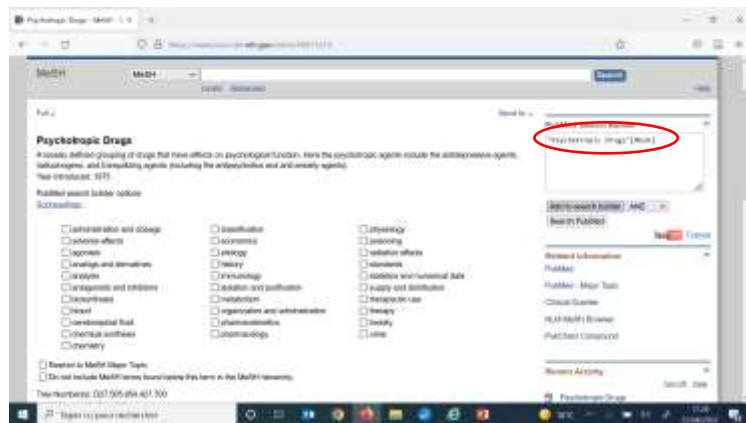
Psychotropic Drugs - MeSH

MeSH MeSH Search

Limits Advanced Help

Full Send to

Psychotropic Drugs

A loosely defined grouping of drugs that have effects on psychological function. Here the psychotropic agents include the antidepressive agents, hallucinogens, and tranquilizing agents (including the antipsychotics and anti-anxiety agents).

Year introduced: 1970

PubMed search builder options

Subheadings:

| | | |
|---|---|---|
| administration and dosage | classification | physiology |
| adverse effects | economics | poisoning |
| agonists | etiology | radiation effects |
| analogs and derivatives | history | standards |
| analysis | immunology | statistics and numerical data |
| antagonists and inhibitors | isolation and purification | supply and distribution |
| biosynthesis | metabolism | therapeutic use |
| blood | organization and administration | therapy |
| cerebrospinal fluid | pharmacokinetics | toxicity |
| chemical synthesis | pharmacology | urine |
| chemistry | | |

Restrict to MeSH Major Topic.

Do not include MeSH terms found below this term in the MeSH hierarchy.

Tree Number(s): D27.505.954.427.700

PubMed Search Builder

"Psychotropic Drugs"[Mesh]

Add to search builder AND

Search PubMed

Tutorial

Related information

PubMed

PubMed - Major Topic

Clinical Queries

NLM MeSH Browser

PubChem Compound

Recent Activity

Turn Off Clear

Psychotropic Drugs

Type here to search